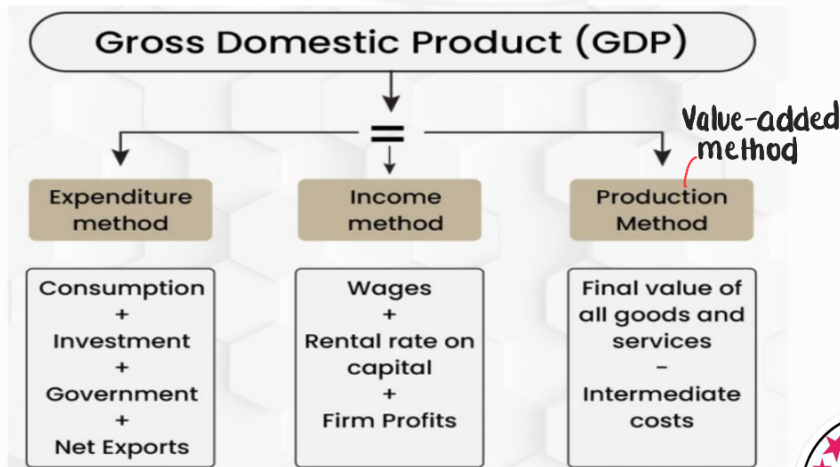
Gross Domestic Product (GDP)

=

Value-added method

Expenditure method

Income method

Production Method

Consumption
+
Investment
+
Government
+
Net Exports

Wages
+
Rental rate on capital
+
Firm Profits

Final value of all goods and services
-
Intermediate costs